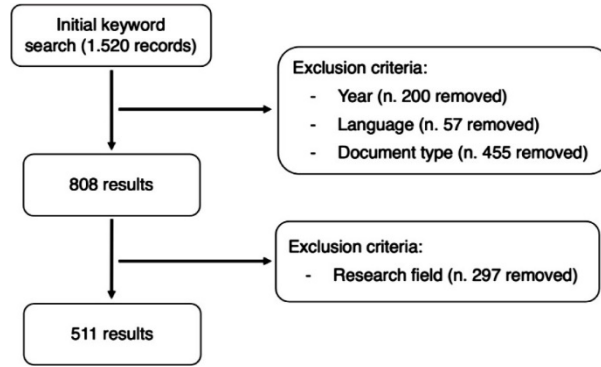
Initial keyword search (1.520 records)

Exclusion criteria:
- Year (n. 200 removed)
- Language (n. 57 removed)
- Document type (n. 455 removed)

808 results

Exclusion criteria:
- Research field (n. 297 removed)

511 results